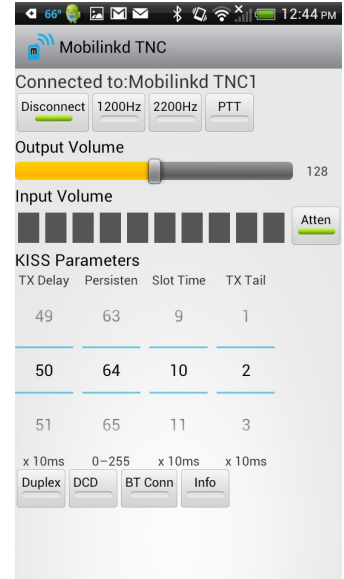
66° 12:44 PM

Mobilinkd TNC

Connected to:Mobilinkd TNC1

Disconnect 1200Hz 2200Hz PTT

Output Volume

128

Input Volume

Atten

KISS Parameters

| TX Delay | Persisten | Slot Time | TX Tail |
|---|---|---|---|
| 49 | 63 | 9 | 1 |
| 50 | 64 | 10 | 2 |
| 51 | 65 | 11 | 3 |
| x 10ms | 0–255 | x 10ms | x 10ms |

Duplex DCD BT Conn Info